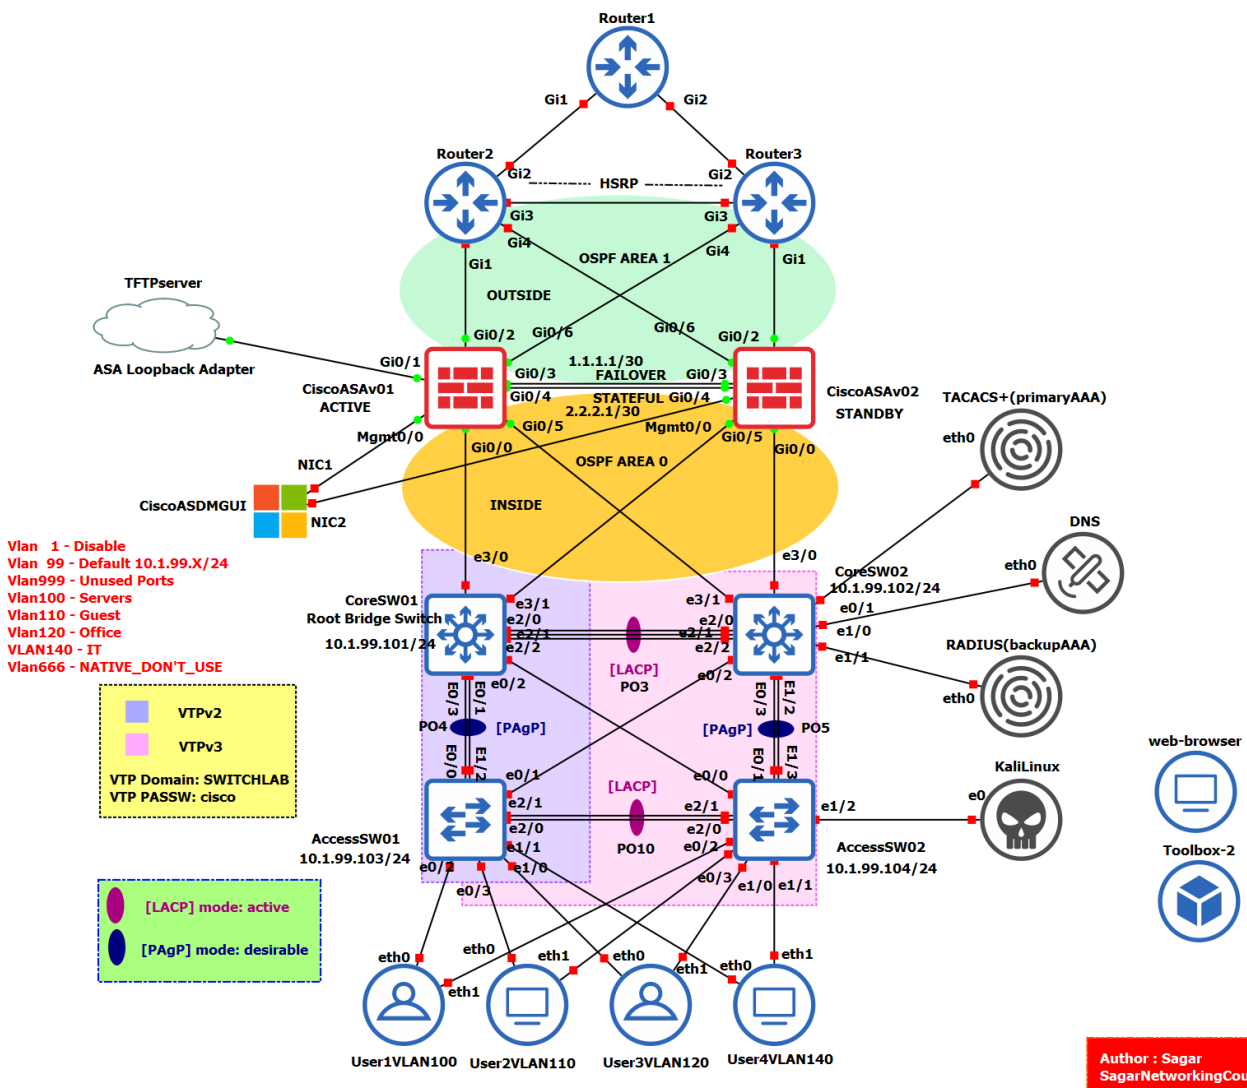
Router1

Gi1 Gi2

Router2 Router3

Gi2 HSRP Gi2

Gi3 Gi3

Gi4 Gi4

Gi1 OSPF AREA 1 Gi1

OUTSIDE

TFTPserver

ASA Loopback Adapter

Gi0/2 Gi0/6 Gi0/6 Gi0/2

Gi0/1

1.1.1.1/30

CiscoASAv01 Gi0/3 FAILOVER Gi0/3 CiscoASAv02

ACTIVE Gi0/4 STATEFUL Gi0/4 STANDBY

2.2.2.1/30

Mgmt0/0 Gi0/5 Mgmt0/0 Gi0/5

NIC1 Gi0/0 OSPF AREA 0 Gi0/0

TACACS+(primaryAAA)

eth0

CiscoASDMGUI NIC2

INSIDE

DNS

Vlan 1 - Disable
Vlan 99 - Default 10.1.99.X/24
Vlan999 - Unused Ports
Vlan100 - Servers
Vlan110 - Guest
Vlan120 - Office
VLAN140 - IT
Vlan666 - NATIVE_DON'T_USE

e3/0 e3/0

CoreSW01 CoreSW02
Root Bridge Switch 10.1.99.102/24
10.1.99.101/24

e3/1 e3/1
e2/0 e2/0
e2/1 e2/1
e2/2 e2/2

eth0

e0/1
e1/0
e1/1

RADIUS(backupAAA)

eth0

[LACP]
PO3

e0/2 e0/2

VTPv2

VTPv3

VTP Domain: SWITCHLAB
VTP PASSW: cisco

E0/3 E0/1 E0/3 E1/2

PO4 [PAgP] [PAgP] PO5

E0/0 E1/2 E0/1 E1/3

e0/1 e0/0

KaliLinux

web-browser

[LACP]

e2/1 e2/1

e1/2 e0

e2/0 e2/0

AccessSW01 PO10 e0/2 AccessSW02
10.1.99.103/24 e1/1 10.1.99.104/24

e0/2 e1/0 e0/3 e1/0 e1/1

e0/3

Toolbox-2

[LACP] mode: active

[PAgP] mode: desirable

eth0 eth1 eth0 eth0 eth1
eth0 eth1 eth1

User1VLAN100 User2VLAN110 User3VLAN120 User4VLAN140

Author : Sagar
SagarNetworkingCou